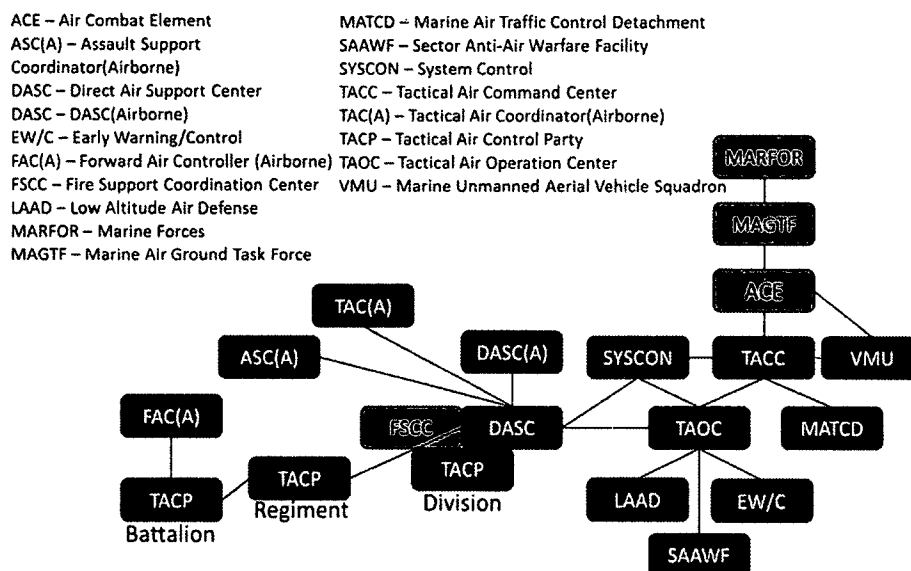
ACE – Air Combat Element
ASC(A) – Assault Support Coordinator(Airborne)
DASC – Direct Air Support Center
DASC – DASC(Airborne)
EW/C – Early Warning/Control
FAC(A) – Forward Air Controller (Airborne)
FSCC – Fire Support Coordination Center
LAAD – Low Altitude Air Defense
MARFOR – Marine Forces
MAGTF – Marine Air Ground Task Force

MATCD – Marine Air Traffic Control Detachment
SAAWF – Sector Anti-Air Warfare Facility
SYSCON – System Control
TACC – Tactical Air Command Center
TAC(A) – Tactical Air Coordinator(Airborne)
TACP – Tactical Air Control Party
TAOC – Tactical Air Operation Center
VMU – Marine Unmanned Aerial Vehicle Squadron

MARFOR
MAGTF
ACE
TAC(A)
ASC(A)
DASC(A)
SYSCON
TACC
VMU
FAC(A)
FSCC
DASC
TAOC
MATCD
TACP
TACP
TACP
Battalion
Regiment
Division
LAAD
EW/C
SAAWF